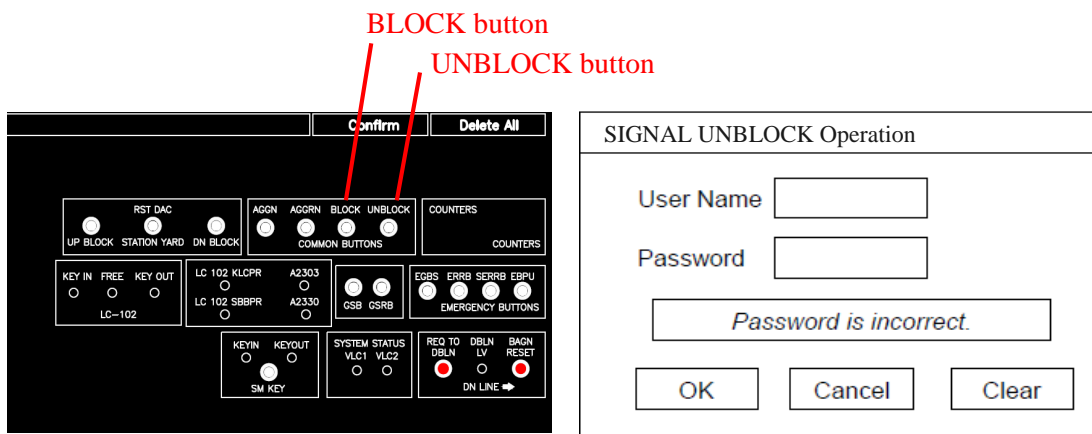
BLOCK button
UNBLOCK button

Confirm
Delete All

RST DAC
UP BLOCK
STATION YARD
DN BLOCK

AGGN
AGGRN
BLOCK
UNBLOCK
COMMON BUTTONS

COUNTERS
COUNTERS

KEY IN
FREE
KEY OUT
LC-102

LC 102 KLCPR
A2303
LC 102 SBBPR
A2330

GSB
GSRB

EGBS
ERRB
SERRB
EBPU
EMERGENCY BUTTONS

KEYIN
KEYOUT
SM KEY

SYSTEM STATUS
VLC1
VLC2

REQ TO DBLN
DBLN LV
BAGN RESET
DN LINE

SIGNAL UNBLOCK Operation

User Name

Password

Password is incorrect.

OK
Cancel
Clear